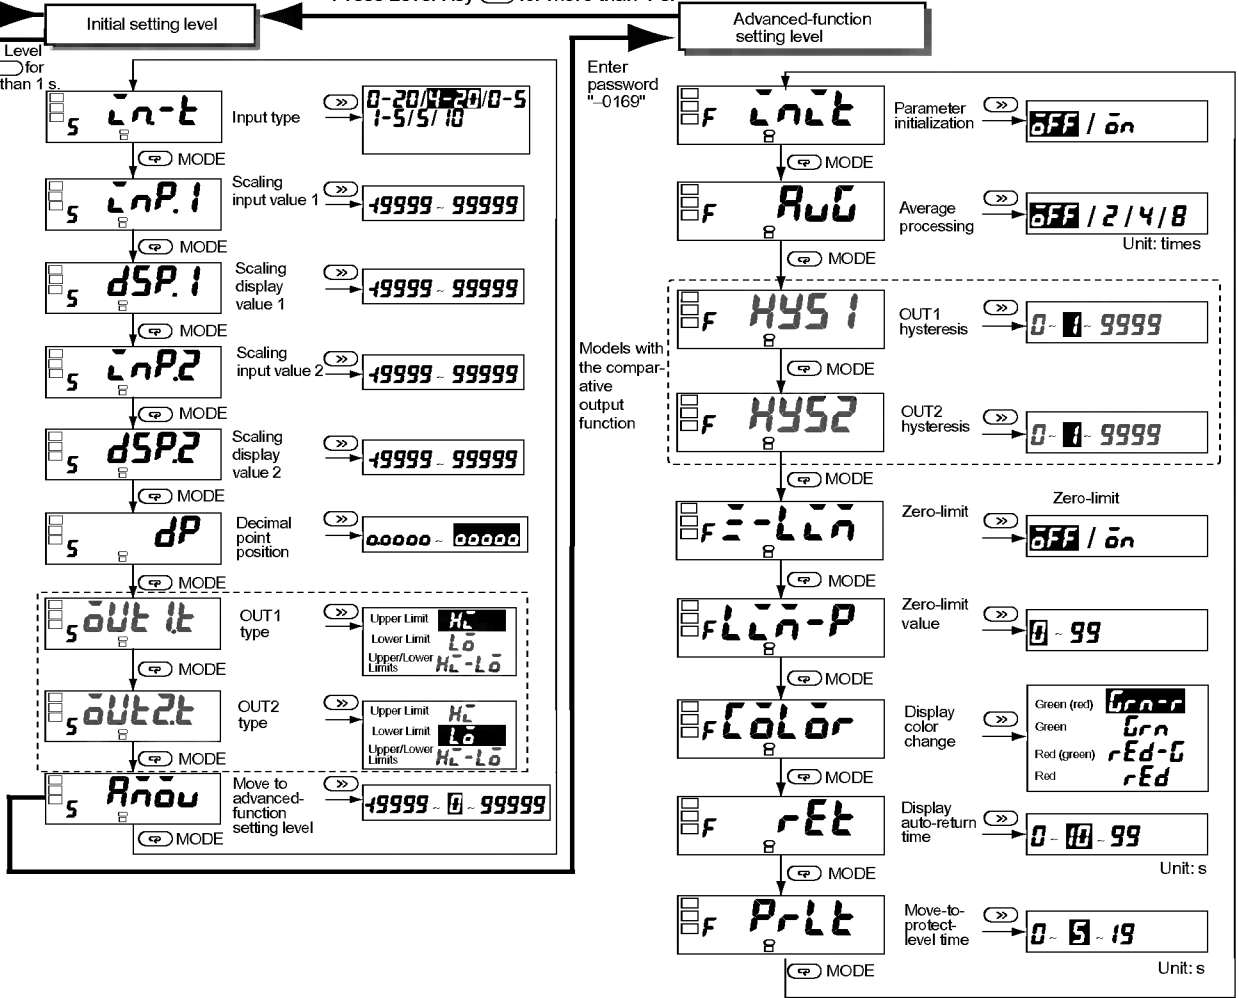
Press Level Key for more than 1 s.

Initial setting level

Level for than 1 s.

S in-t MODE Input type » 0-20/4-20/0-5 1-5/5/10

S inP.1 MODE Scaling input value 1 » -19999 ~ 99999

S dSP.1 MODE Scaling display value 1 » -19999 ~ 99999

S inP.2 MODE Scaling input value 2 » -19999 ~ 99999

S dSP.2 MODE Scaling display value 2 » -19999 ~ 99999

S dP MODE Decimal point position » 0.0000 ~ 00000

S out1.t MODE OUT1 type » Upper Limit Hi Lower Limit Lo Upper/Lower Limits Hi-Lo

S out2.t MODE OUT2 type » Upper Limit Hi Lower Limit Lo Upper/Lower Limits Hi-Lo

S Amov MODE Move to advanced-function setting level » -19999 ~ 0 ~ 99999

Enter password "-0169"

Advanced-function setting level

F init MODE Parameter initialization » oFF / on

F AvG MODE Average processing » oFF / 2 / 4 / 8 Unit: times

Models with the comparative output function

F HYS1 MODE OUT1 hysteresis » 0 ~ 1 ~ 9999

F HYS2 MODE OUT2 hysteresis » 0 ~ 1 ~ 9999

F Z-Lim MODE Zero-limit » Zero-limit oFF / on

F Lim-P MODE Zero-limit value » 0 ~ 99

F CoLor MODE Display color change » Green (red) Grn-r Green Grn Red (green) rEd-G Red rEd

F rEt MODE Display auto-return time » 0 ~ 10 ~ 99 Unit: s

F PrLt MODE Move-to-protect-level time » 0 ~ 5 ~ 19 Unit: s